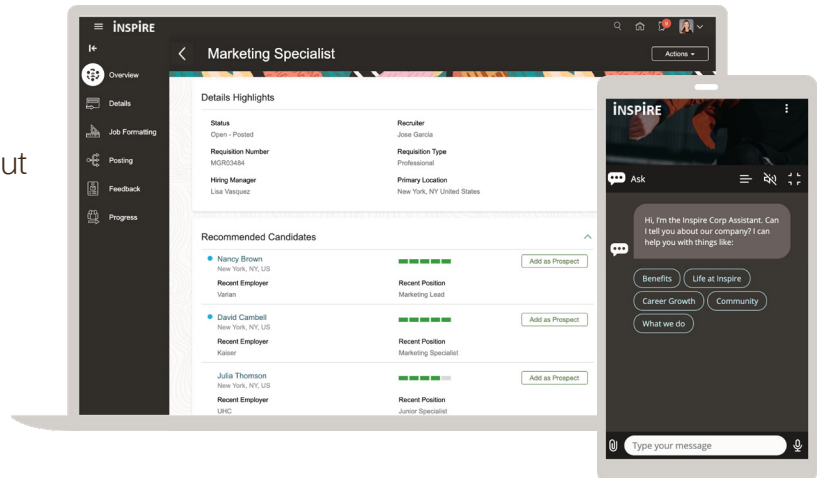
ut

INSPIRE

Overview
Details
Job Formatting
Posting
Feedback
Progress

Marketing Specialist

Actions

Details Highlights

Status
Open - Posted

Recruiter
Jose Garcia

Requisition Number
MGR03484

Requisition Type
Professional

Hiring Manager
Lisa Vasquez

Primary Location
New York, NY United States

Recommended Candidates

Nancy Brown
New York, NY, US
Add as Prospect
Recent Employer
Varian
Recent Position
Marketing Lead

David Cambell
New York, NY, US
Add as Prospect
Recent Employer
Kaiser
Recent Position
Marketing Specialist

Julia Thomson
New York, NY, US
Add as Prospect
Recent Employer
UHC
Recent Position
Junior Specialist

INSPIRE

Ask

Hi, I'm the Inspire Corp Assistant. Can I tell you about our company? I can help you with things like:

Benefits
Life at Inspire
Career Growth
Community
What we do

Type your message